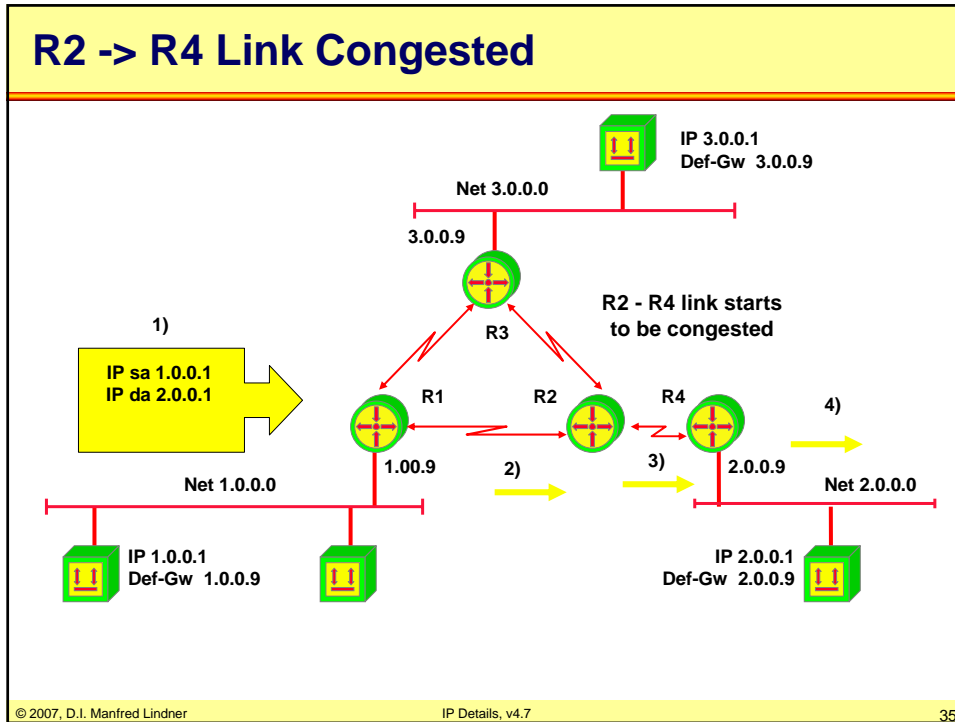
R2 -> R4 Link Congested

IP 3.0.0.1
Def-Gw 3.0.0.9

Net 3.0.0.0

3.0.0.9

R3

R2 - R4 link starts to be congested

1)

IP sa 1.0.0.1
IP da 2.0.0.1

R1

R2

R4

4)

1.00.9

2)

3)

2.0.0.9

Net 1.0.0.0

Net 2.0.0.0

IP 1.0.0.1
Def-Gw 1.0.0.9

IP 2.0.0.1
Def-Gw 2.0.0.9

© 2007, D.I. Manfred Lindner

IP Details, v4.7

35